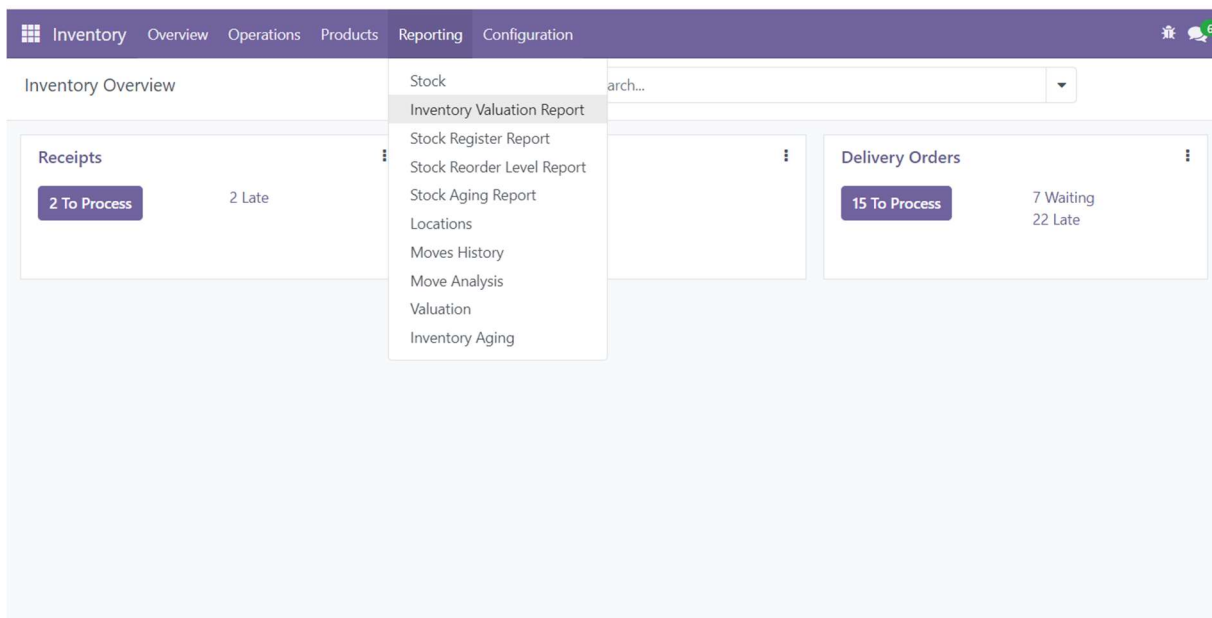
Inventory Overview Operations Products Reporting Configuration

Inventory Overview

Stock
Inventory Valuation Report
Stock Register Report
Stock Reorder Level Report
Stock Aging Report
Locations
Moves History
Move Analysis
Valuation
Inventory Aging

arch...

Receipts

2 To Process

2 Late

Delivery Orders

15 To Process

7 Waiting
22 Late